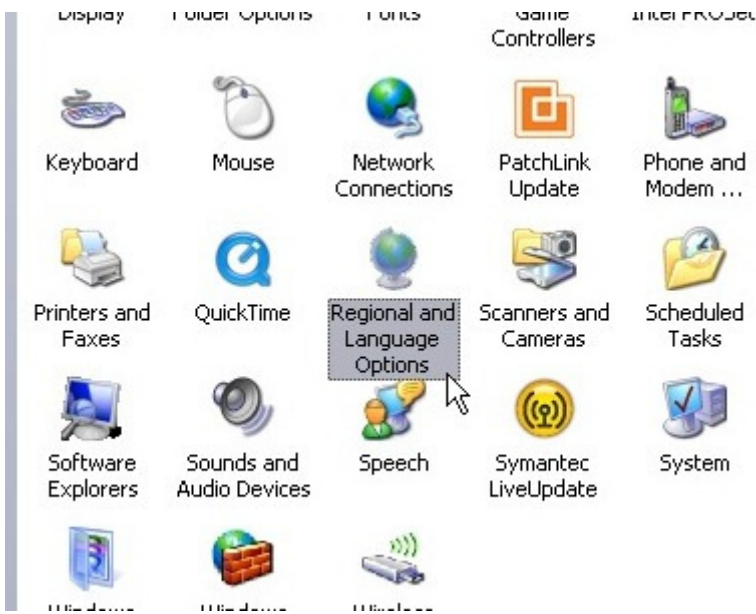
Display Folder Options Fonts Game Controllers Intel PROSet

Keyboard

Mouse

Network Connections

PatchLink Update

Phone and Modem ...

Printers and Faxes

QuickTime

Regional and Language Options

Scanners and Cameras

Scheduled Tasks

Software Explorers

Sounds and Audio Devices

Speech

Symantec LiveUpdate

System

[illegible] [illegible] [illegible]